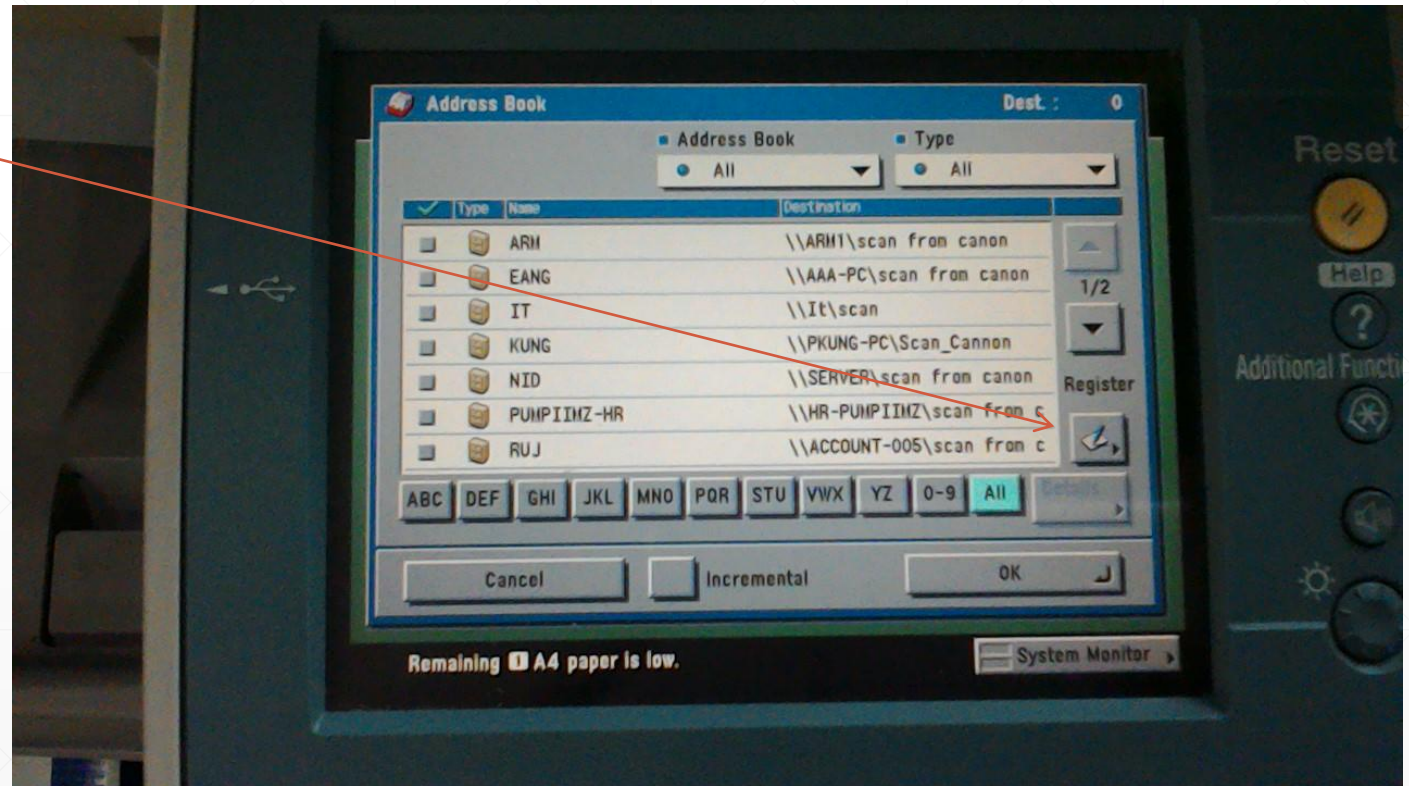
Address Book Dest. : 0

Address Book
All

Type
All

| Type | Name | Destination |
|---|---|---|
| | ARM | \\ARM1\scan from canon |
| | EANG | \\AAA-PC\scan from canon |
| | IT | \\It\scan |
| | KUNG | \\PKUNG-PC\Scan_Cannon |
| | NID | \\SERVER\scan from canon |
| | PUMPIIMZ-HR | \\HR-PUMPIIMZ\scan from c |
| | RUJ | \\ACCOUNT-005\scan from c |

1/2

Register

ABC DEF GHI JKL MNO PQR STU VWX YZ 0-9 All

Details

Cancel

Incremental

OK

Remaining 1 A4 paper is low.

System Monitor

Reset

Help

Additional Functi